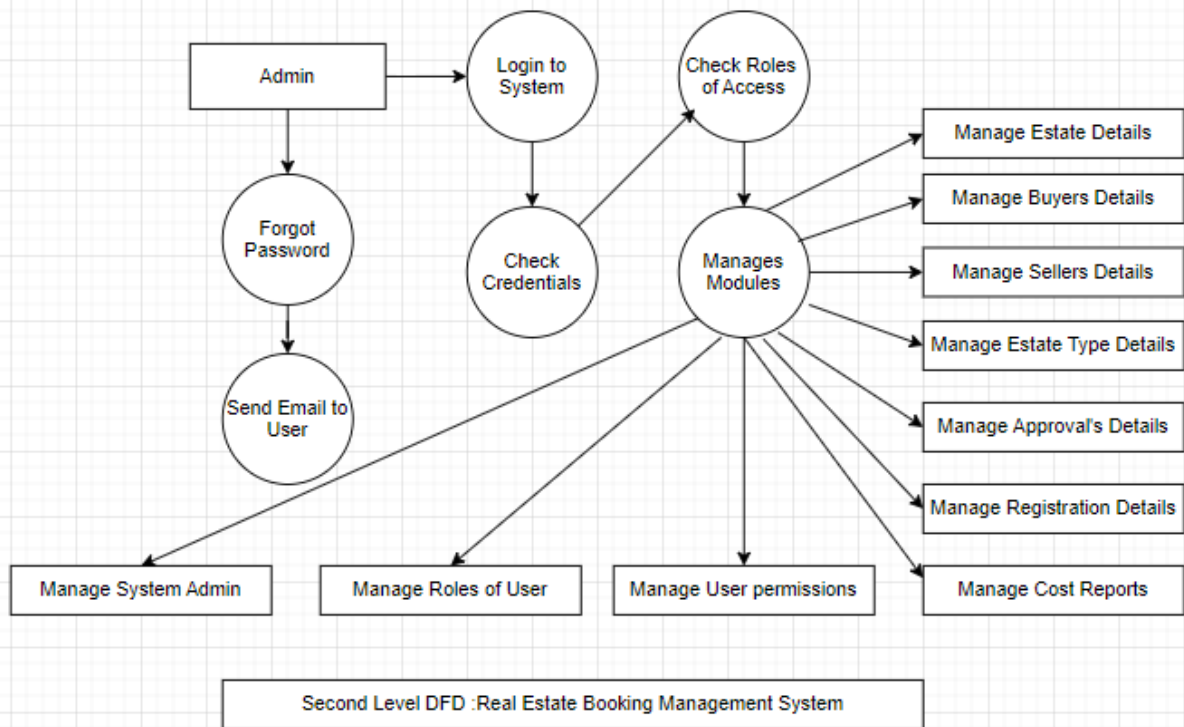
Admin

Login to System

Check Roles of Access

Forgot Password

Check Credentials

Manages Modules

Send Email to User

Manage Estate Details

Manage Buyers Details

Manage Sellers Details

Manage Estate Type Details

Manage Approval's Details

Manage Registration Details

Manage System Admin

Manage Roles of User

Manage User permissions

Manage Cost Reports

Second Level DFD :Real Estate Booking Management System